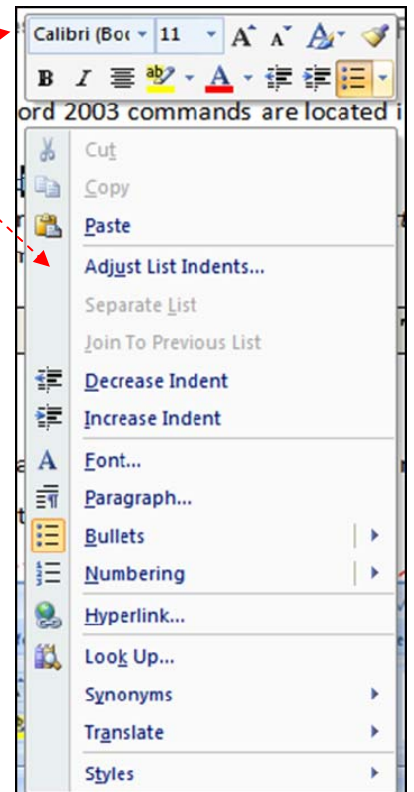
Calibri (Boc 11 A A

B I ab A

ord 2003 commands are located i

Cut
Copy
Paste
Adjust List Indents...
Separate List
Join To Previous List
Decrease Indent
Increase Indent
Font...
Paragraph...
Bullets
Numbering
Hyperlink...
Look Up...
Synonyms
Translate
Styles